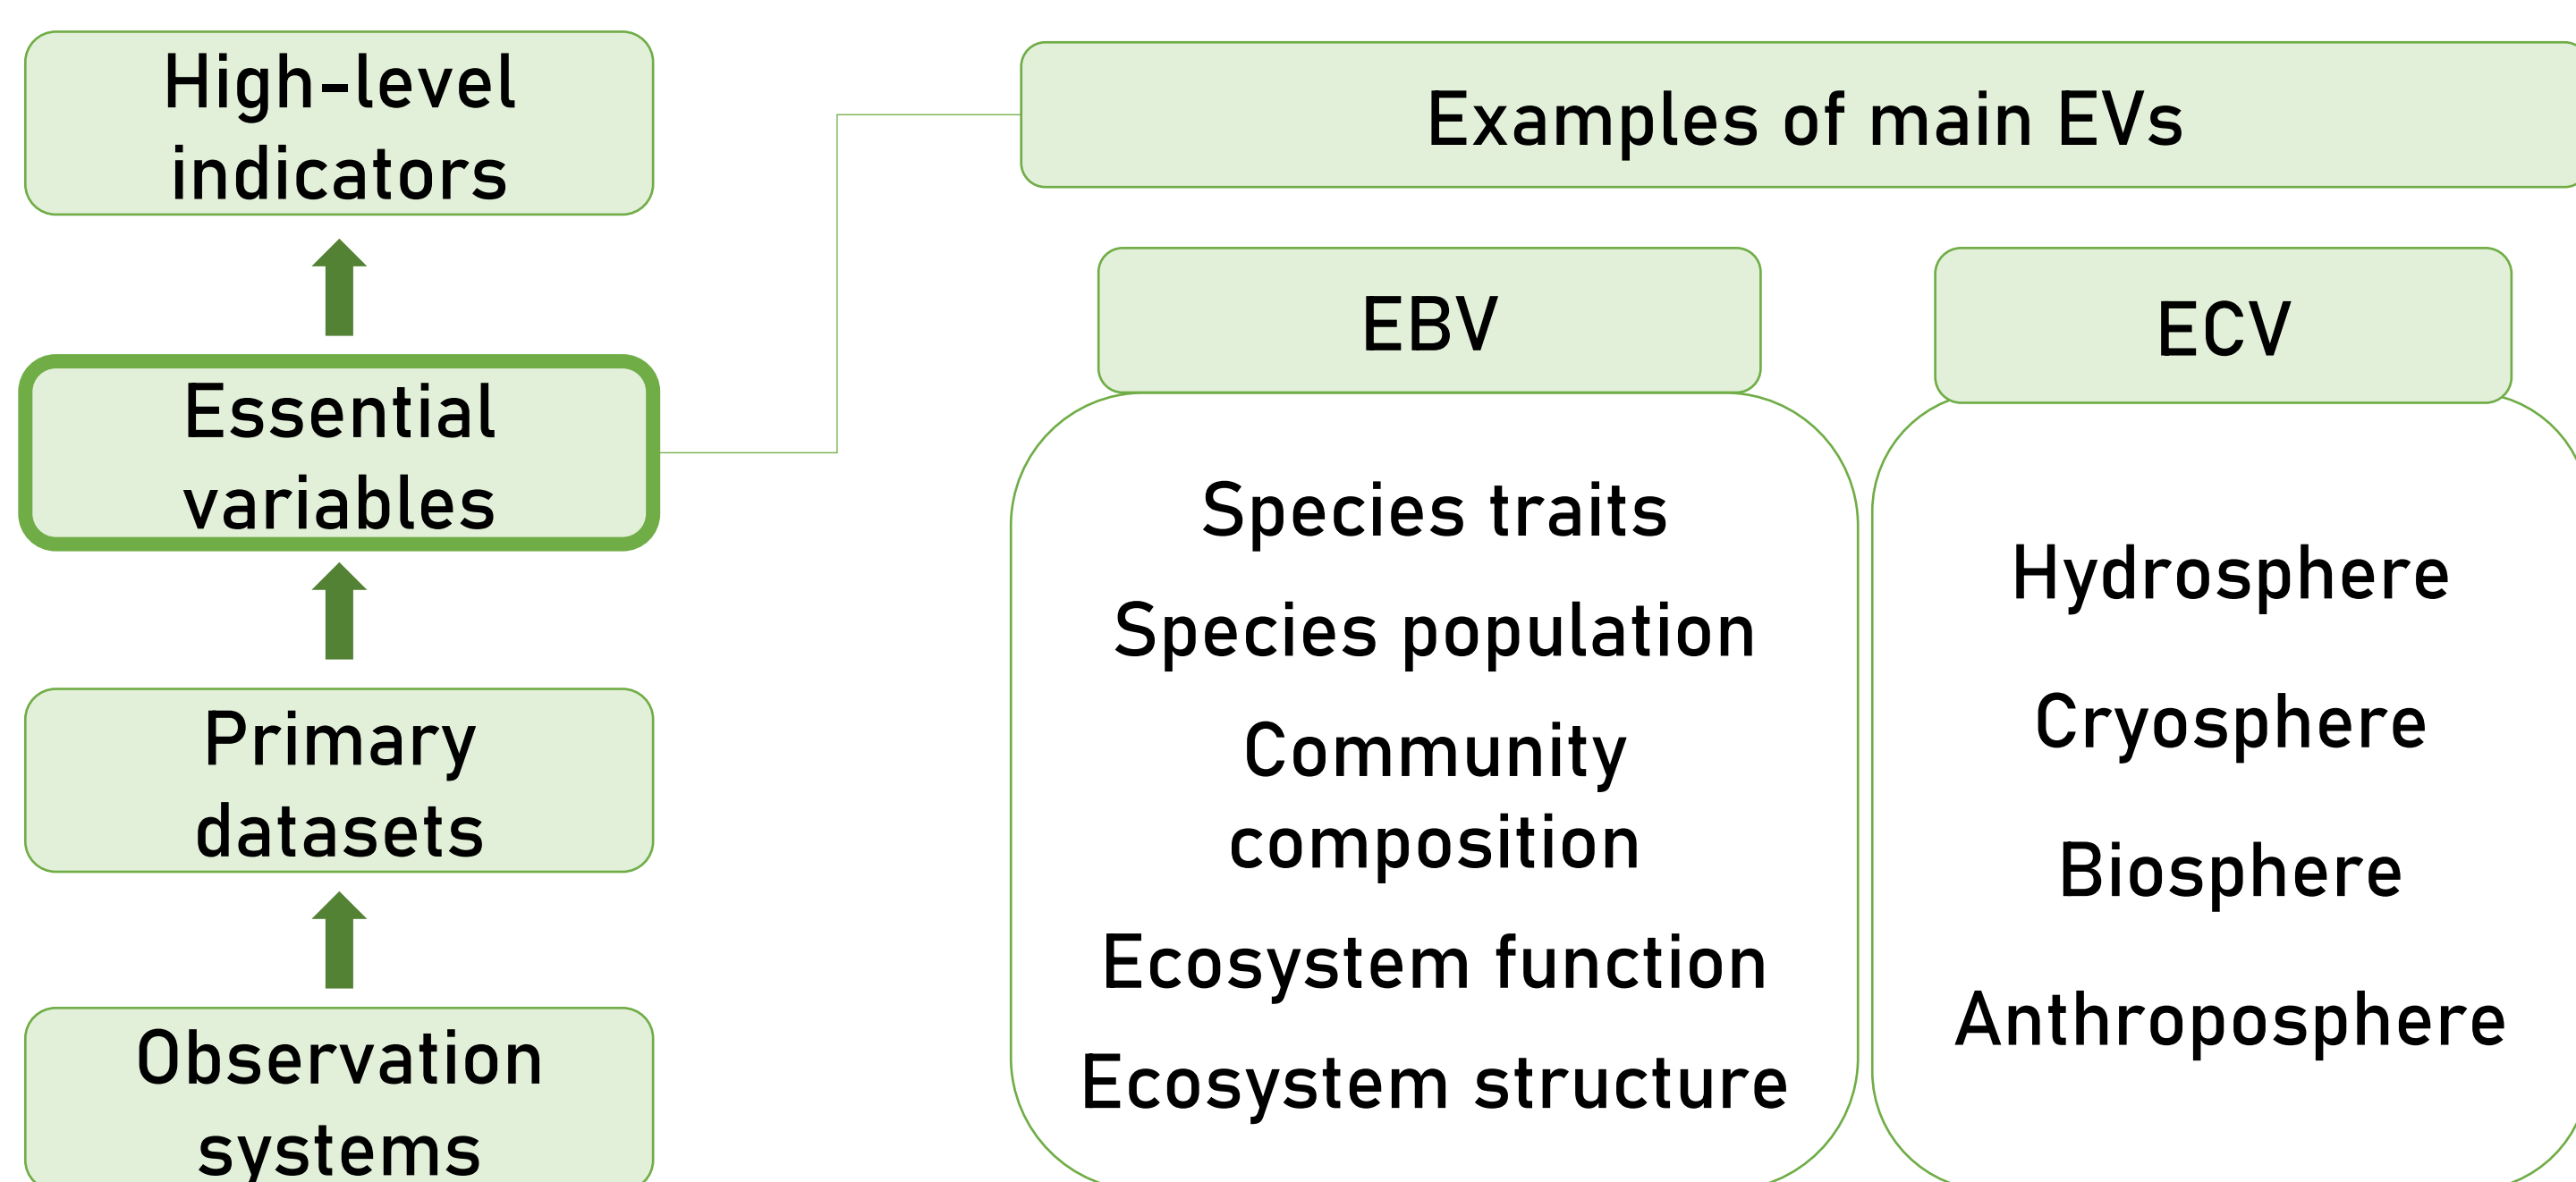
High-level indicators

Essential variables

Primary datasets

Observation systems

Examples of main EVs

EBV

Species traits

Species population

Community composition

Ecosystem function

Ecosystem structure

ECV

Hydrosphere

Cryosphere

Biosphere

Anthroposphere